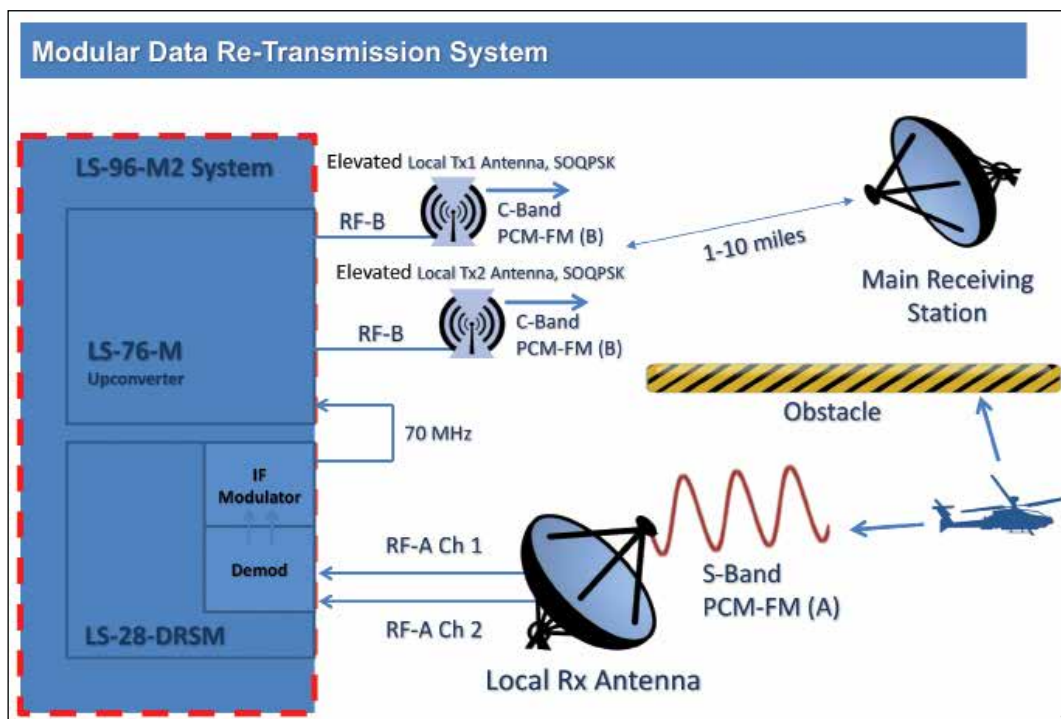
Modular Data Re-Transmission System

LS-96-M2 System

LS-76-M
Upconverter

IF Modulator

Demod

LS-28-DRSM

Elevated Local Tx1 Antenna, SOQPSK

RF-B

C-Band
PCM-FM (B)

1-10 miles

Main Receiving Station

Elevated Local Tx2 Antenna, SOQPSK

RF-B

C-Band
PCM-FM (B)

Obstacle

70 MHz

RF-A Ch 1

RF-A Ch 2

S-Band
PCM-FM (A)

Local Rx Antenna